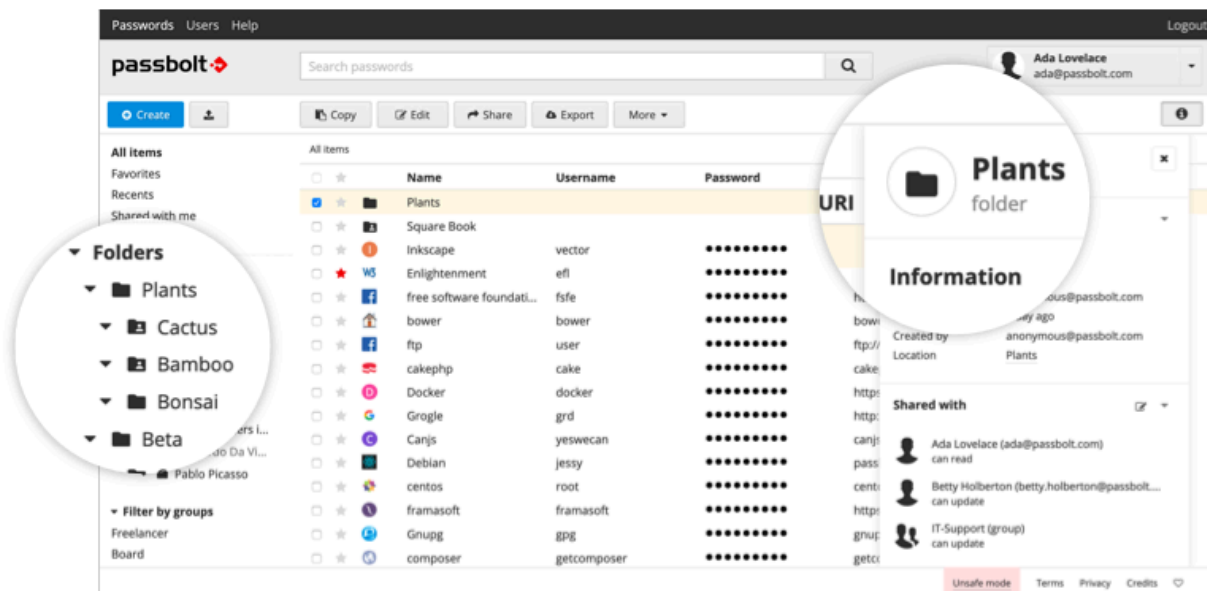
Passwords Users Help

Logout

passbolt

Search passwords

Ada Lovelace
ada@passbolt.com

Create

Copy Edit Share Export More

All items
Favorites
Recents
Shared with me

Folders
Plants
Cactus
Bamboo
Bonsai
Beta

ers i...
do Da Vi...
Pablo Picasso

Filter by groups
Freelancer
Board

All items

| | | | Name | Username | Password | URI |
|---|---|---|---|---|---|---|
| | | | Plants | | | |
| | | | Square Book | | | |
| | | | Inkscape | vector | ●●●●●●●●● | |
| | | | Enlightenment | efl | ●●●●●●●●● | |
| | | | free software foundati... | fsfe | ●●●●●●●●● | ht |
| | | | bower | bower | ●●●●●●●●● | bow |
| | | | ftp | user | ●●●●●●●●● | ftp:/ |
| | | | cakephp | cake | ●●●●●●●●● | cake |
| | | | Docker | docker | ●●●●●●●●● | https |
| | | | Grogle | grd | ●●●●●●●●● | http: |
| | | | Canjs | yeswecan | ●●●●●●●●● | canjs |
| | | | Debian | jessy | ●●●●●●●●● | pass |
| | | | centos | root | ●●●●●●●●● | cent |
| | | | framasoft | framasoft | ●●●●●●●●● | https |
| | | | Gnupg | gpg | ●●●●●●●●● | gnup |
| | | | composer | getcomposer | ●●●●●●●●● | getc |

Plants
folder

Information

mous@passbolt.com
ay ago
Created by anonymous@passbolt.com
Location Plants

Shared with

Ada Lovelace (ada@passbolt.com)
can read

Betty Holberton (betty.holberton@passbolt....
can update

IT-Support (group)
can update

Unsafe mode Terms Privacy Credits